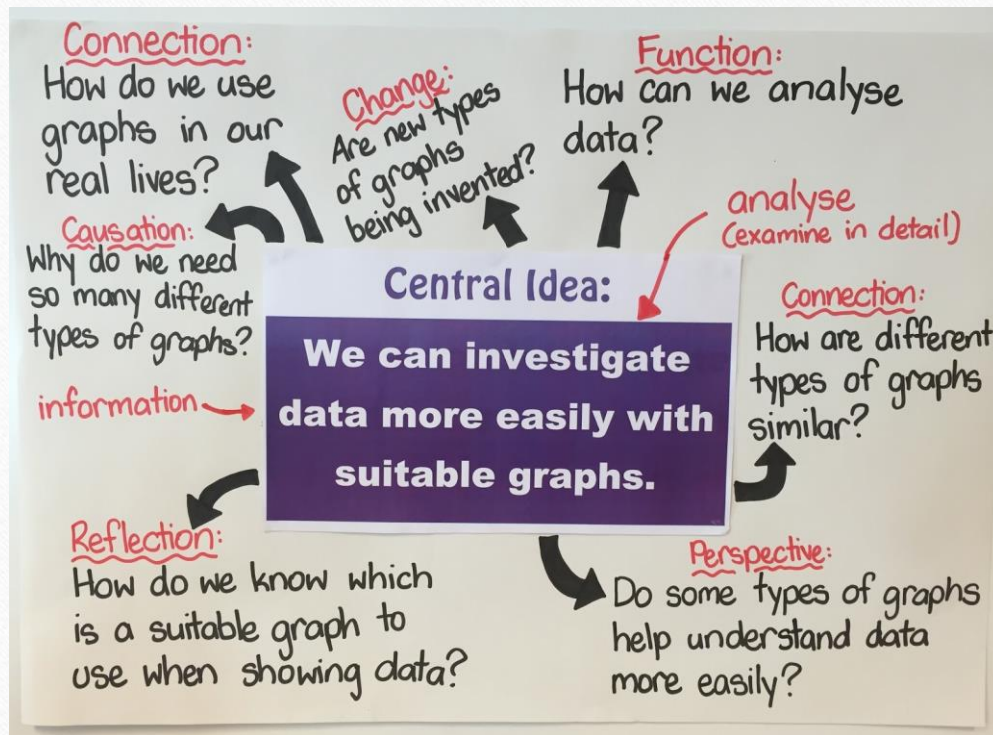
Connection:
How do we use graphs in our real lives?

Change:
Are new types of graphs being invented?

Function:
How can we analyse data?

Causation:
Why do we need so many different types of graphs?

analyse
(examine in detail)

Central Idea:

We can investigate data more easily with suitable graphs.

Connection:
How are different types of graphs similar?

information

Reflection:
How do we know which is a suitable graph to use when showing data?

Perspective:
Do some types of graphs help understand data more easily?